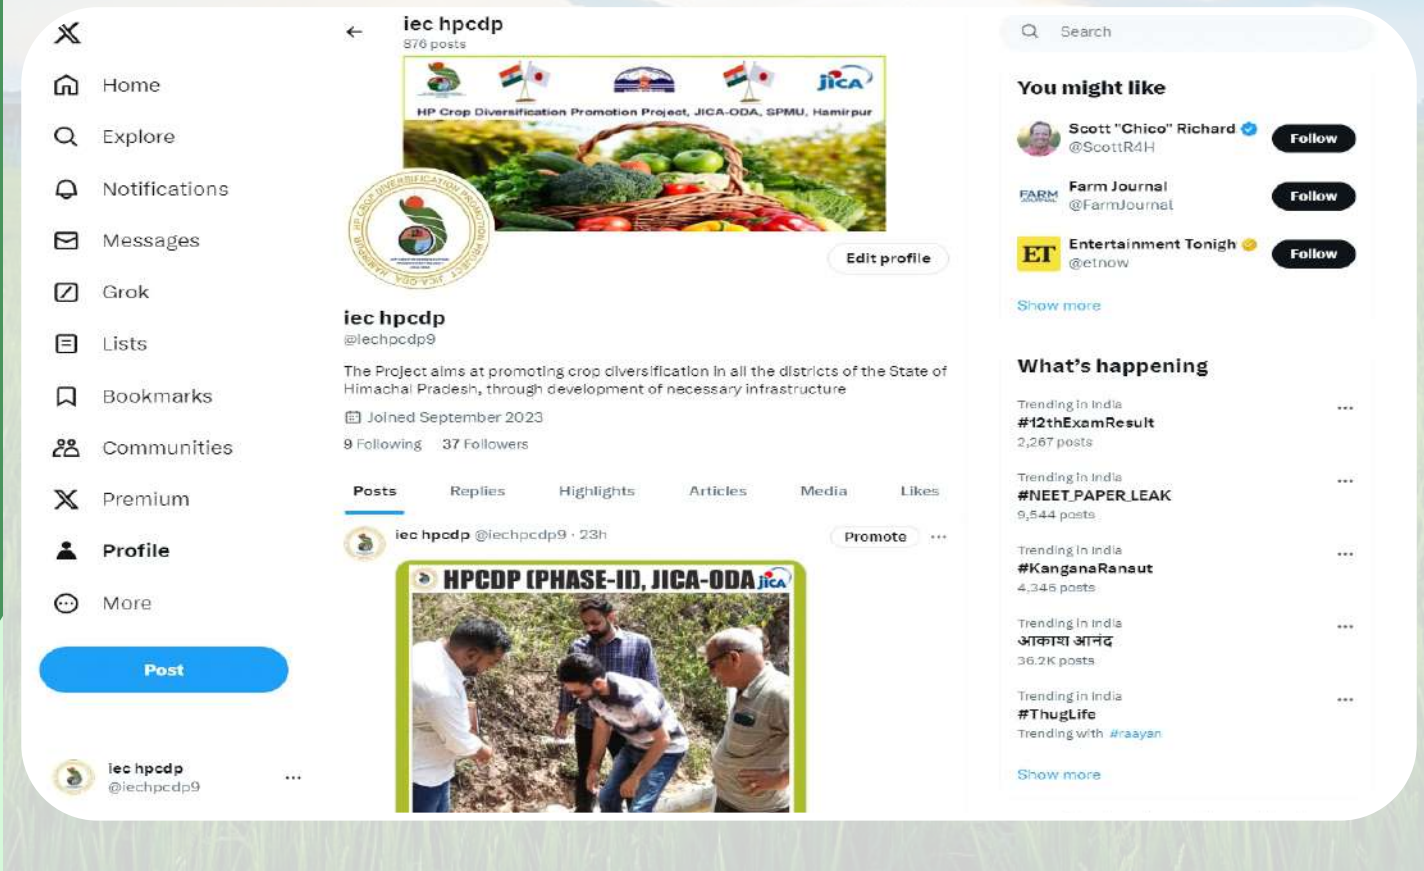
Home
Explore
Notifications
Messages
Grok
Lists
Bookmarks
Communities
Premium
Profile
More
Post

iec hpcdp
@iechpcdp9
...

iec hpcdp
876 posts

jica
HP Crop Diversification Promotion Project, JICA-ODA, SPMU, Hamirpur

Edit profile

iec hpcdp
@iechpcdp9

The Project aims at promoting crop diversification in all the districts of the State of Himachal Pradesh, through development of necessary infrastructure

Joined September 2023

9 Following 37 Followers

Posts Replies Highlights Articles Media Likes

iec hpcdp @iechpcdp9 · 23h
Promote ...

HPCDP (PHASE-II), JICA-ODA jica

Search

You might like

Scott "Chico" Richard
@ScottR4H
Follow

Farm Journal
@FarmJournal
Follow

Entertainment Tonigh
@etnow
Follow

Show more

What's happening

Trending in India
#12thExamResult
2,267 posts
...

Trending in India
#NEET PAPER LEAK
9,544 posts
...

Trending in India
#KanganaRanaut
4,346 posts
...

Trending in India
आकाश आनंद
36.2K posts
...

Trending in India
#ThugLife
Trending with #raayan
...

Show more